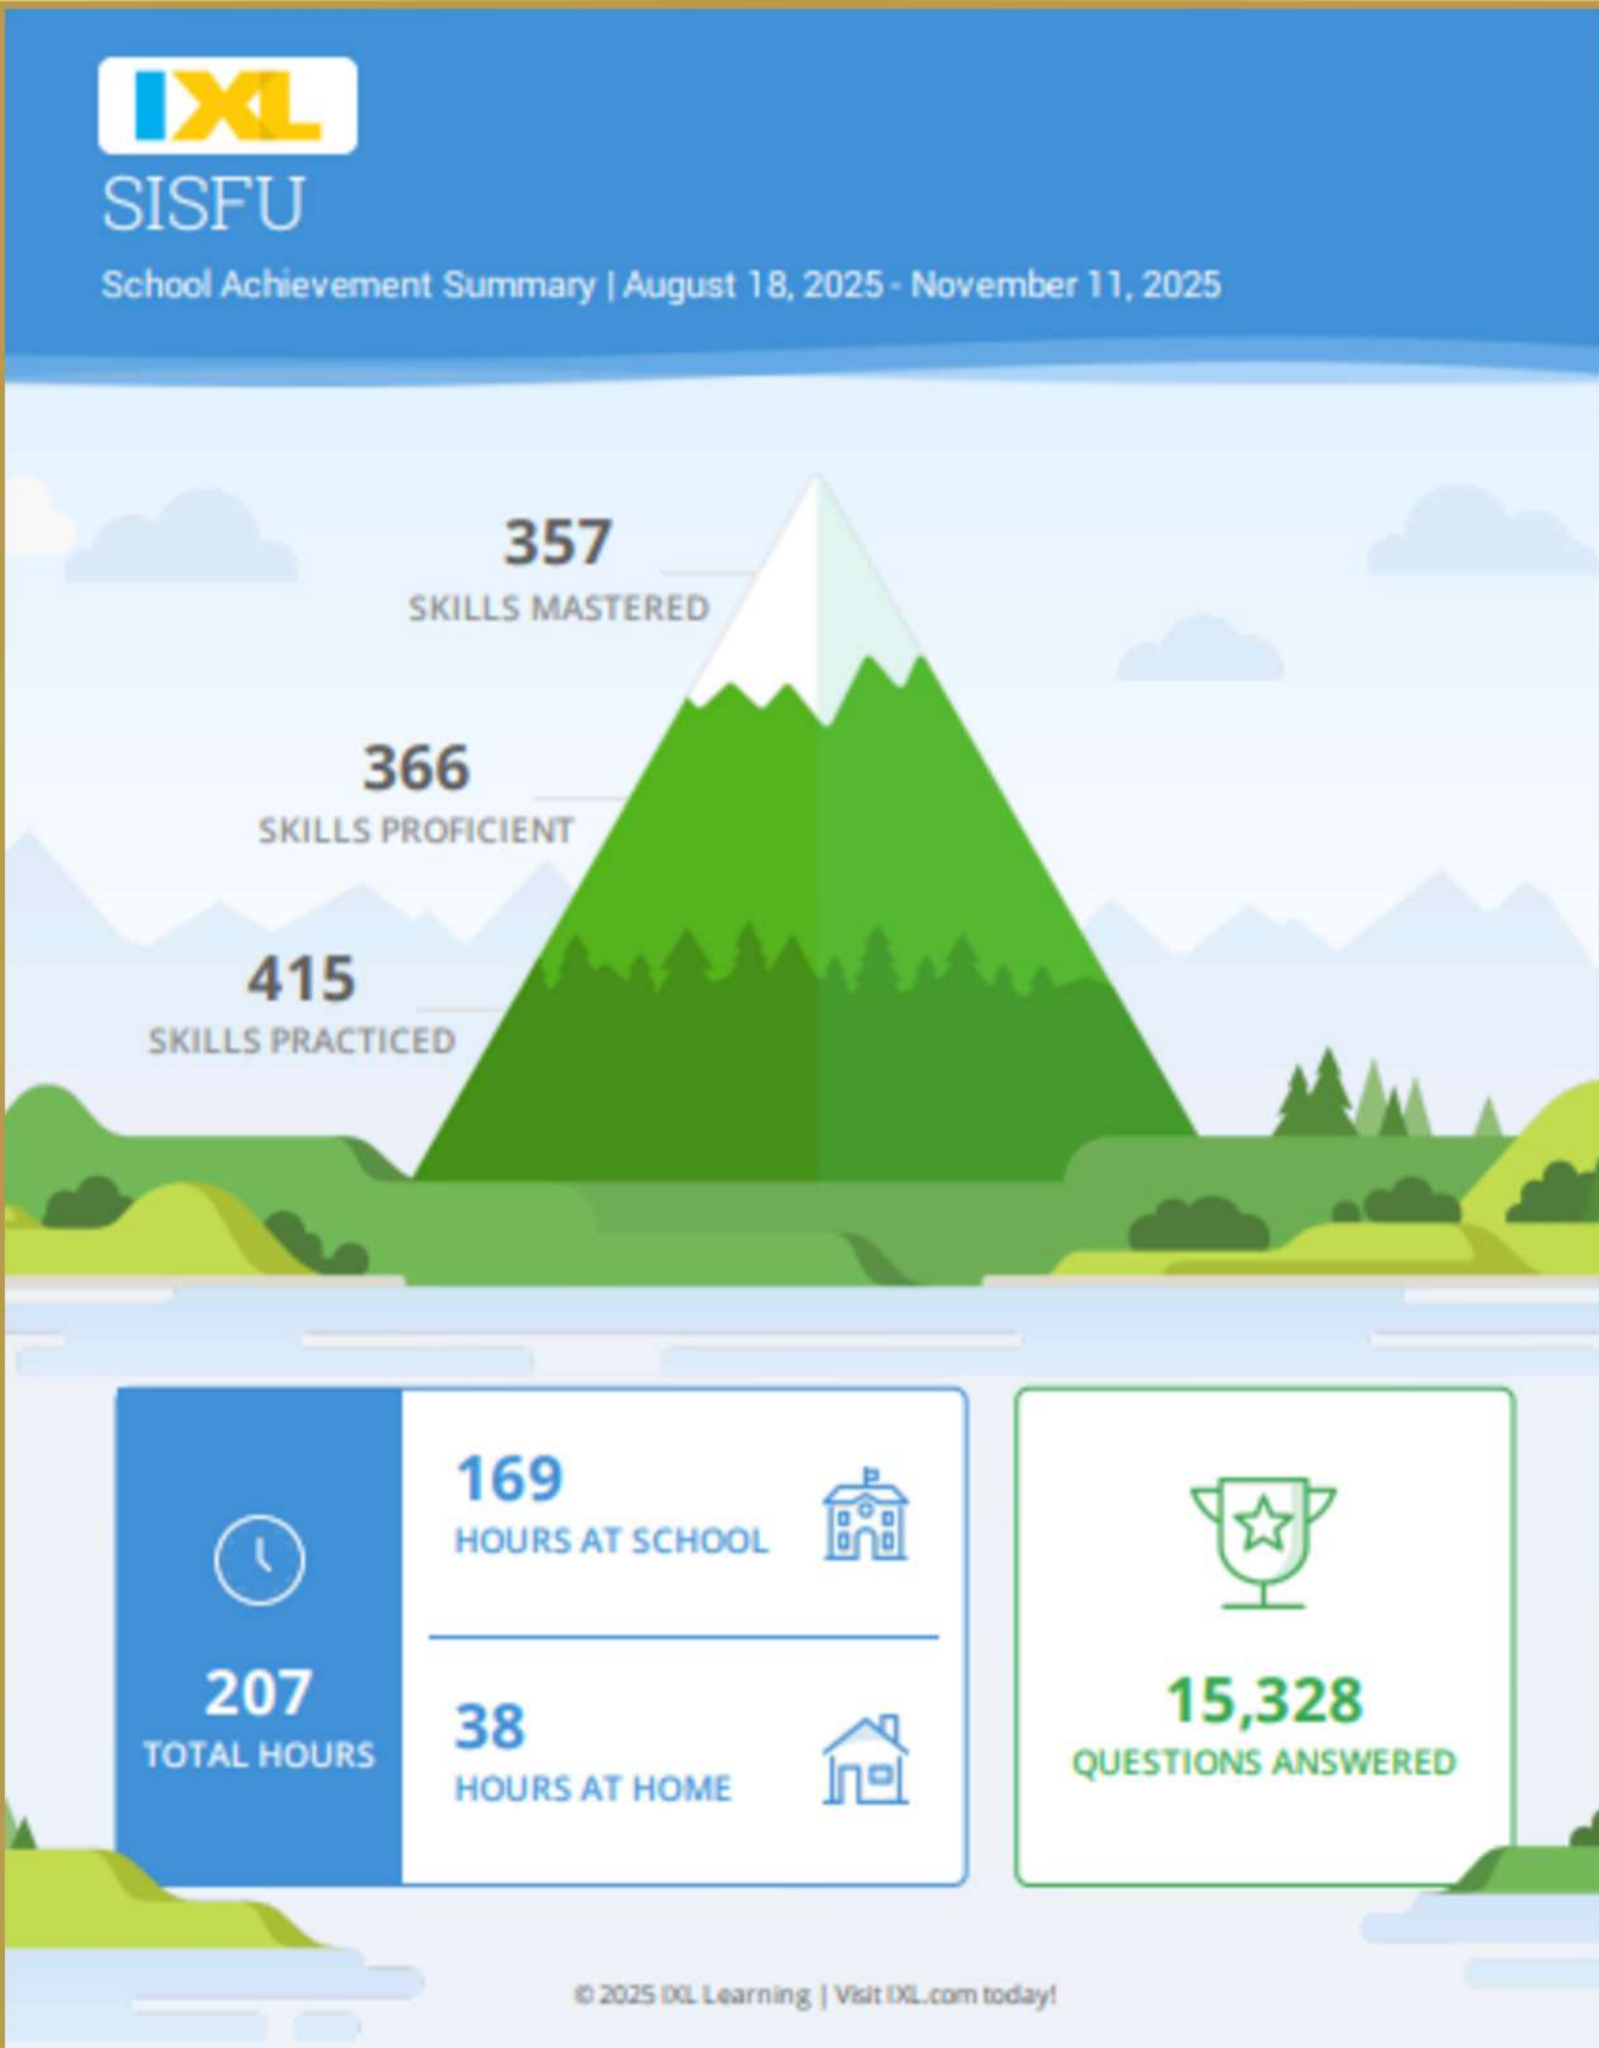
IXL

SISFU

School Achievement Summary | August 18, 2025 - November 11, 2025

357
SKILLS MASTERED

366
SKILLS PROFICIENT

415
SKILLS PRACTICED

207
TOTAL HOURS

169
HOURS AT SCHOOL

38
HOURS AT HOME

15,328
QUESTIONS ANSWERED

© 2025 IXL Learning | Visit IXL.com today!